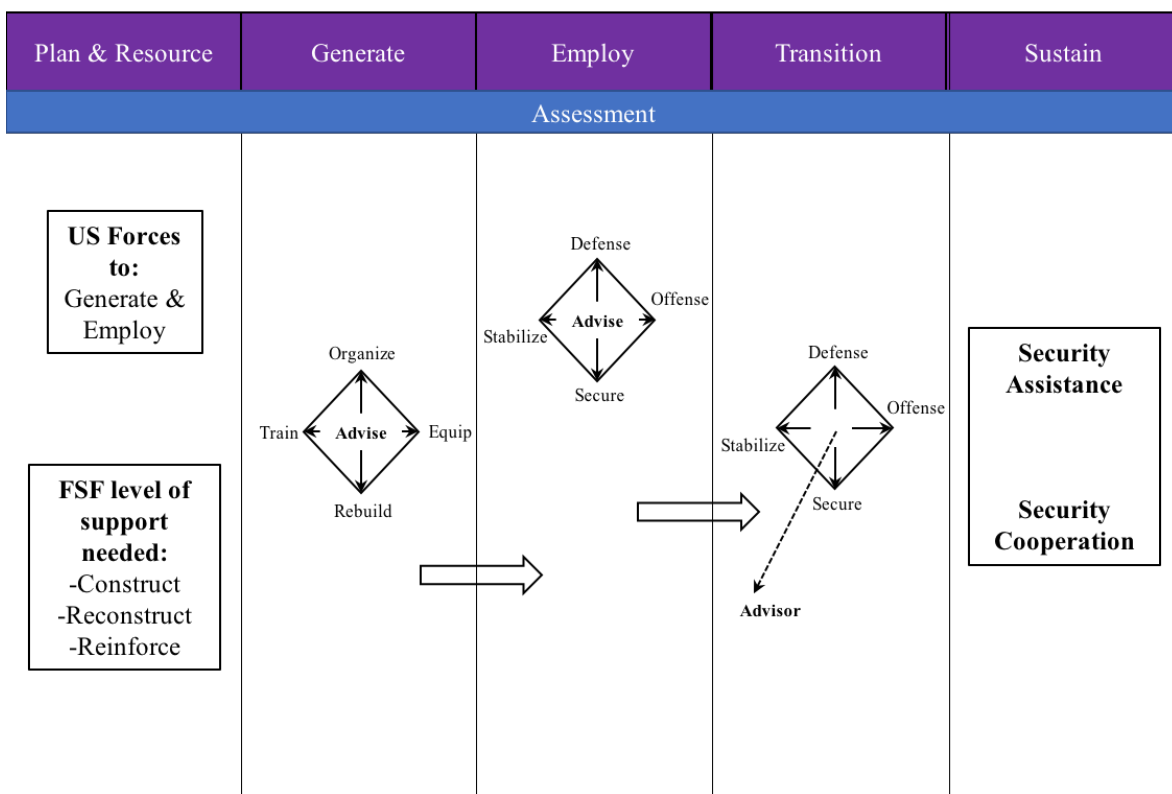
Plan & Resource

Generate

Employ

Transition

Sustain

Assessment

US Forces to: Generate & Employ

FSF level of support needed: -Construct -Reconstruct -Reinforce

Organize
Train
Advise
Equip
Rebuild

Defense
Offense
Stabilize
Advise
Secure

Defense
Offense
Stabilize
Secure
Advisor

Security Assistance

Security Cooperation